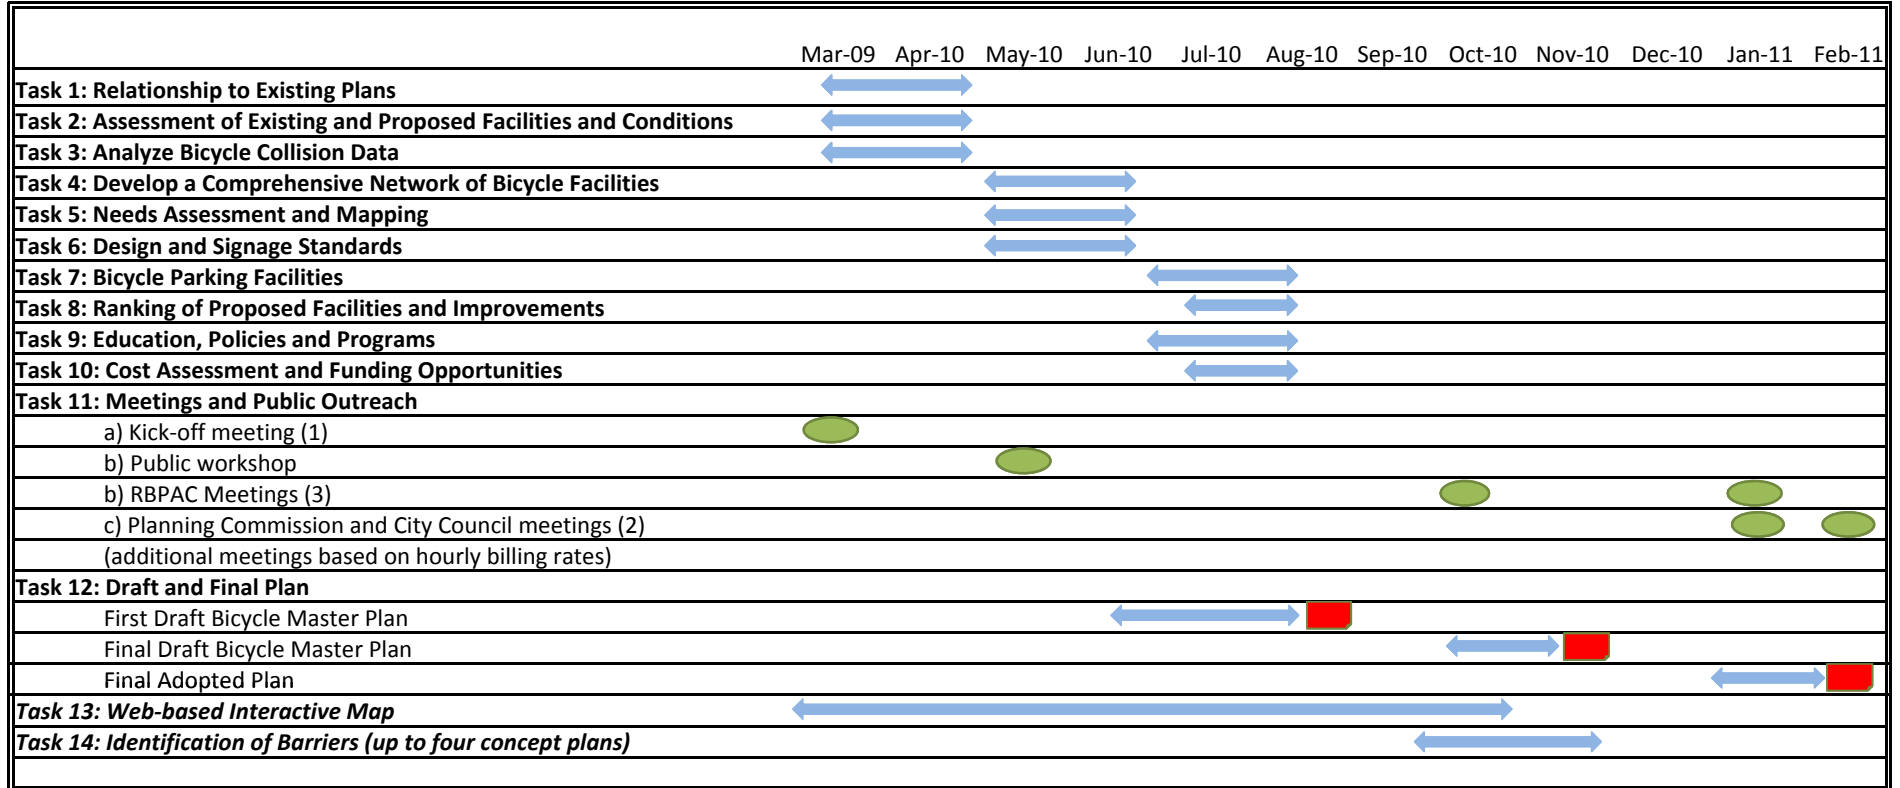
| | Mar-09 | Apr-10 | May-10 | Jun-10 | Jul-10 | Aug-10 | Sep-10 | Oct-10 | Nov-10 | Dec-10 | Jan-11 | Feb-11 |
|---|---|---|---|---|---|---|---|---|---|---|---|---|
| **Task 1: Relationship to Existing Plans** | | | | | | | | | | | | |
| **Task 2: Assessment of Existing and Proposed Facilities and Conditions** | | | | | | | | | | | | |
| **Task 3: Analyze Bicycle Collision Data** | | | | | | | | | | | | |
| **Task 4: Develop a Comprehensive Network of Bicycle Facilities** | | | | | | | | | | | | |
| **Task 5: Needs Assessment and Mapping** | | | | | | | | | | | | |
| **Task 6: Design and Signage Standards** | | | | | | | | | | | | |
| **Task 7: Bicycle Parking Facilities** | | | | | | | | | | | | |
| **Task 8: Ranking of Proposed Facilities and Improvements** | | | | | | | | | | | | |
| **Task 9: Education, Policies and Programs** | | | | | | | | | | | | |
| **Task 10: Cost Assessment and Funding Opportunities** | | | | | | | | | | | | |
| **Task 11: Meetings and Public Outreach** | | | | | | | | | | | | |
| a) Kick-off meeting (1) | | | | | | | | | | | | |
| b) Public workshop | | | | | | | | | | | | |
| b) RBPAC Meetings (3) | | | | | | | | | | | | |
| c) Planning Commission and City Council meetings (2) | | | | | | | | | | | | |
| (additional meetings based on hourly billing rates) | | | | | | | | | | | | |
| **Task 12: Draft and Final Plan** | | | | | | | | | | | | |
| First Draft Bicycle Master Plan | | | | | | | | | | | | |
| Final Draft Bicycle Master Plan | | | | | | | | | | | | |
| Final Adopted Plan | | | | | | | | | | | | |
| ***Task 13: Web-based Interactive Map*** | | | | | | | | | | | | |
| ***Task 14: Identification of Barriers (up to four concept plans)*** | | | | | | | | | | | | |